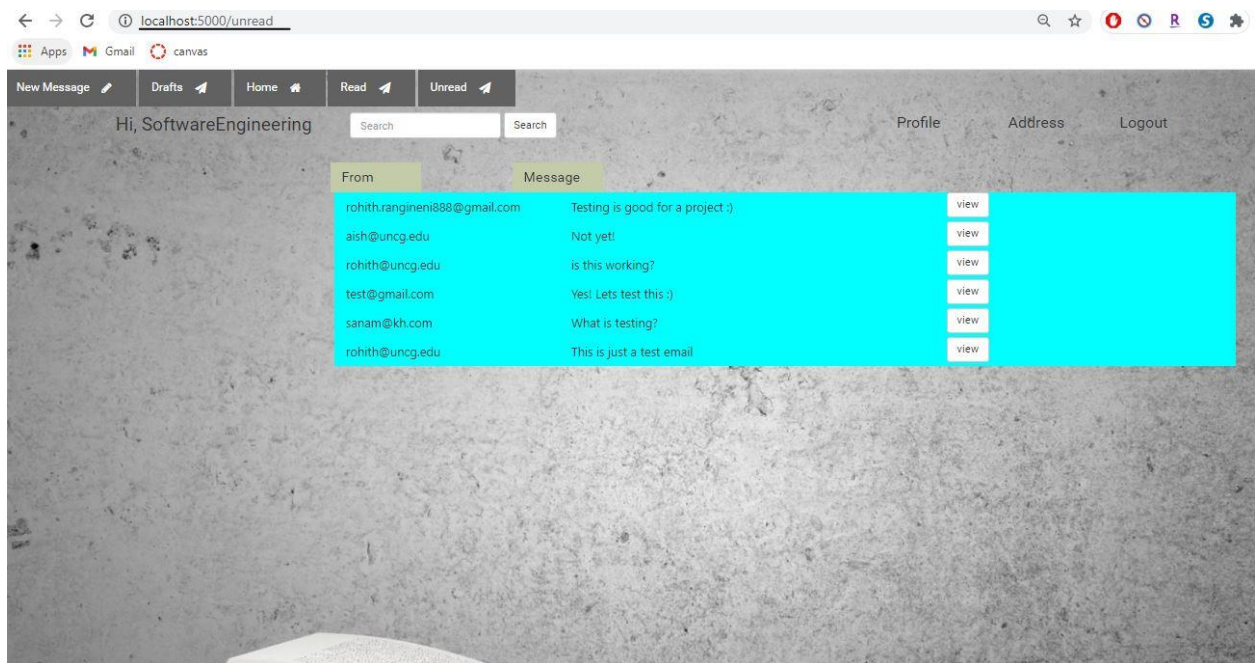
localhost:5000/unread

Apps Gmail canvas

New Message Drafts Home Read Unread

Hi, SoftwareEngineering Search Search Profile Address Logout

| From | Message | |
|---|---|---|
| rohith.rangineni888@gmail.com | Testing is good for a project :) | view |
| aish@uncg.edu | Not yet! | view |
| rohith@uncg.edu | is this working? | view |
| test@gmail.com | Yes! Lets test this :) | view |
| sanam@kh.com | What is testing? | view |
| rohith@uncg.edu | This is just a test email | view |